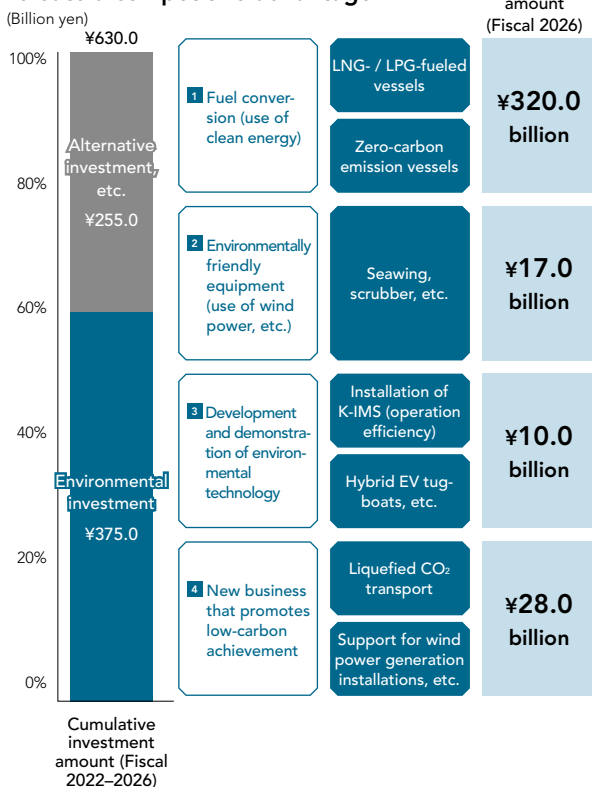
(Billion yen)

amount
(Fiscal 2026)

¥630.0

100%
80%
60%
40%
20%
0%

Alternative investment, etc.
¥255.0

Environmental investment
¥375.0

Cumulative investment amount (Fiscal 2022–2026)

1 Fuel conversion (use of clean energy)

LNG- / LPG-fueled vessels

Zero-carbon emission vessels

¥320.0 billion

2 Environmentally friendly equipment (use of wind power, etc.)

Seawing, scrubber, etc.

¥17.0 billion

3 Development and demonstration of environmental technology

Installation of K-IMS (operation efficiency)

Hybrid EV tugboats, etc.

¥10.0 billion

4 New business that promotes low-carbon achievement

Liquefied $CO_2$ transport

Support for wind power generation installations, etc.

¥28.0 billion